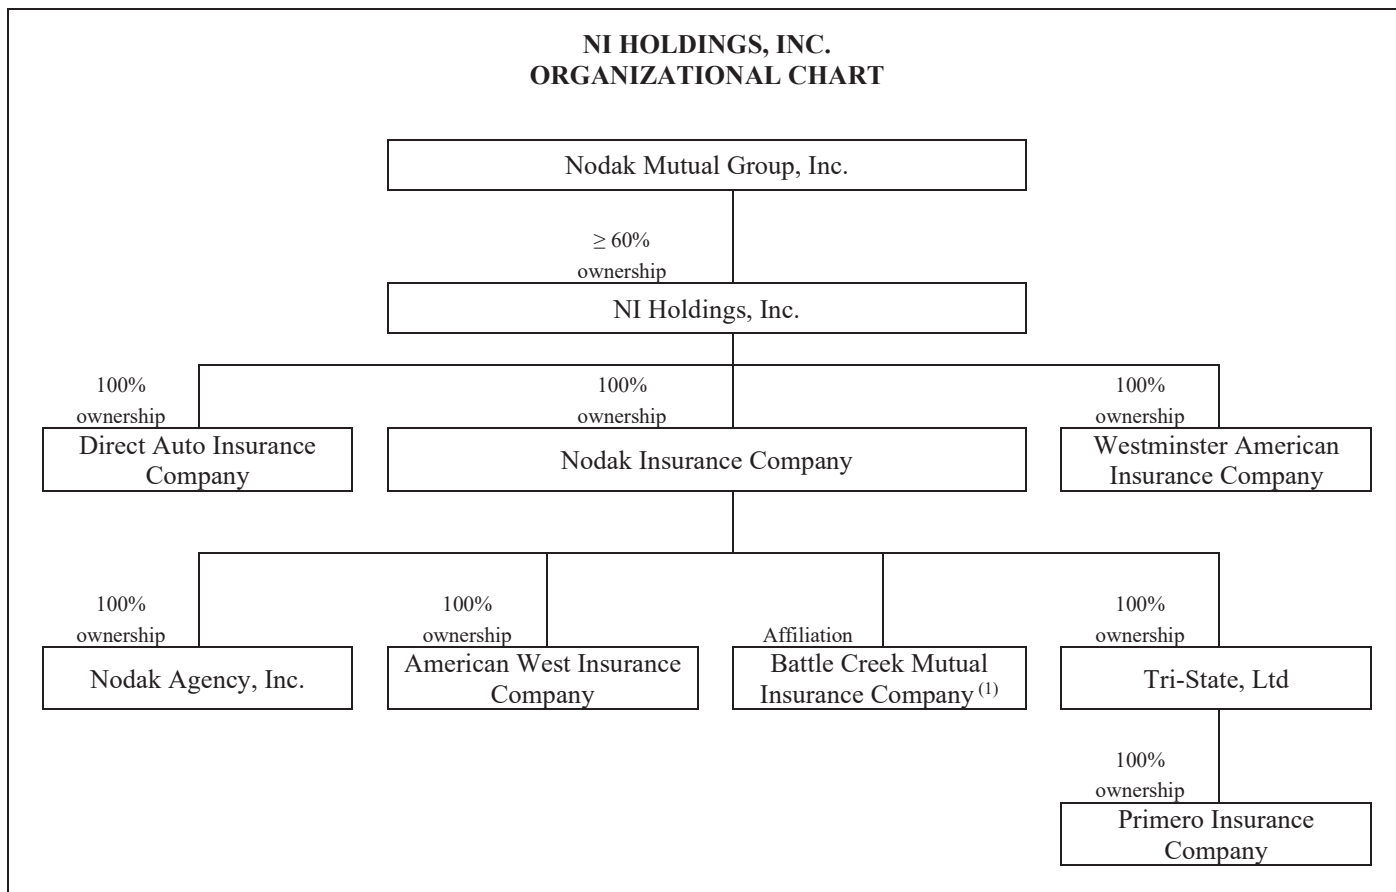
NI HOLDINGS, INC.
ORGANIZATIONAL CHART

Nodak Mutual Group, Inc.

$\geq$ 60% ownership

NI Holdings, Inc.

100% ownership

Direct Auto Insurance Company

100% ownership

Nodak Insurance Company

100% ownership

Westminster American Insurance Company

100% ownership

Nodak Agency, Inc.

100% ownership

American West Insurance Company

Affiliation

Battle Creek Mutual Insurance Company $^{(1)}$

100% ownership

Tri-State, Ltd

100% ownership

Primero Insurance Company